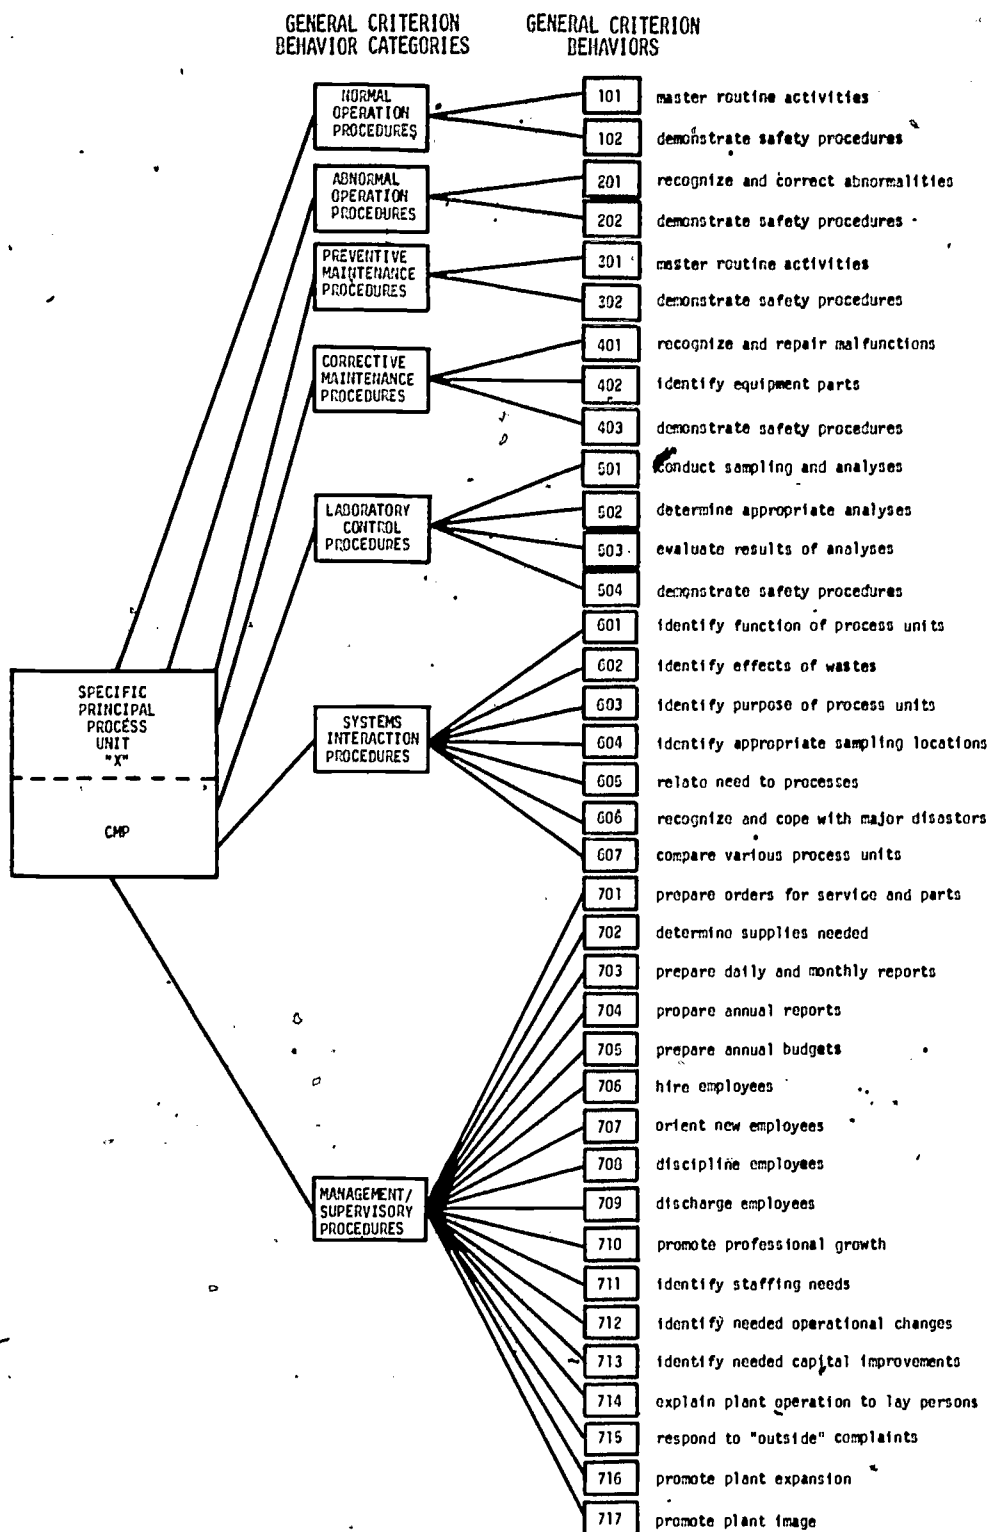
GENERAL CRITERION BEHAVIOR CATEGORIES

GENERAL CRITERION BEHAVIORS

NORMAL OPERATION PROCEDURES

101 master routine activities

102 demonstrate safety procedures

ABNORMAL OPERATION PROCEDURES

201 recognize and correct abnormalities

202 demonstrate safety procedures

PREVENTIVE MAINTENANCE PROCEDURES

301 master routine activities

302 demonstrate safety procedures

CORRECTIVE MAINTENANCE PROCEDURES

401 recognize and repair malfunctions

402 identify equipment parts

403 demonstrate safety procedures

LABORATORY CONTROL PROCEDURES

501 conduct sampling and analyses

502 determine appropriate analyses

503 evaluate results of analyses

504 demonstrate safety procedures

SPECIFIC PRINCIPAL PROCESS UNIT "X"

CMP

SYSTEMS INTERACTION PROCEDURES

601 identify function of process units

602 identify effects of wastes

603 identify purpose of process units

604 identify appropriate sampling locations

605 relate need to processes

606 recognize and cope with major disasters

607 compare various process units

MANAGEMENT/ SUPERVISORY PROCEDURES

701 prepare orders for service and parts

702 determine supplies needed

703 prepare daily and monthly reports

704 prepare annual reports

705 prepare annual budgets

706 hire employees

707 orient new employees

708 discipline employees

709 discharge employees

710 promote professional growth

711 identify staffing needs

712 identify needed operational changes

713 identify needed capital improvements

714 explain plant operation to lay persons

715 respond to "outside" complaints

716 promote plant expansion

717 promote plant image